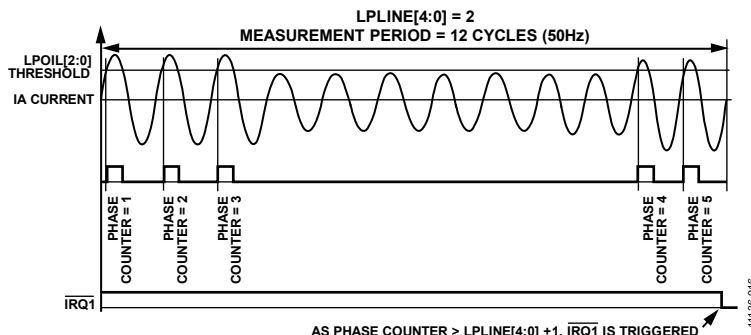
LPLINE[4:0] = 2
MEASUREMENT PERIOD = 12 CYCLES (50Hz)

LPOIL[2:0] THRESHOLD

IA CURRENT

PHASE COUNTER = 1

PHASE COUNTER = 2

PHASE COUNTER = 3

PHASE COUNTER = 4

PHASE COUNTER = 5

$\overline{IRQ1}$

AS PHASE COUNTER > LPLINE[4:0] +1, $\overline{IRQ1}$ IS TRIGGERED

11126-016